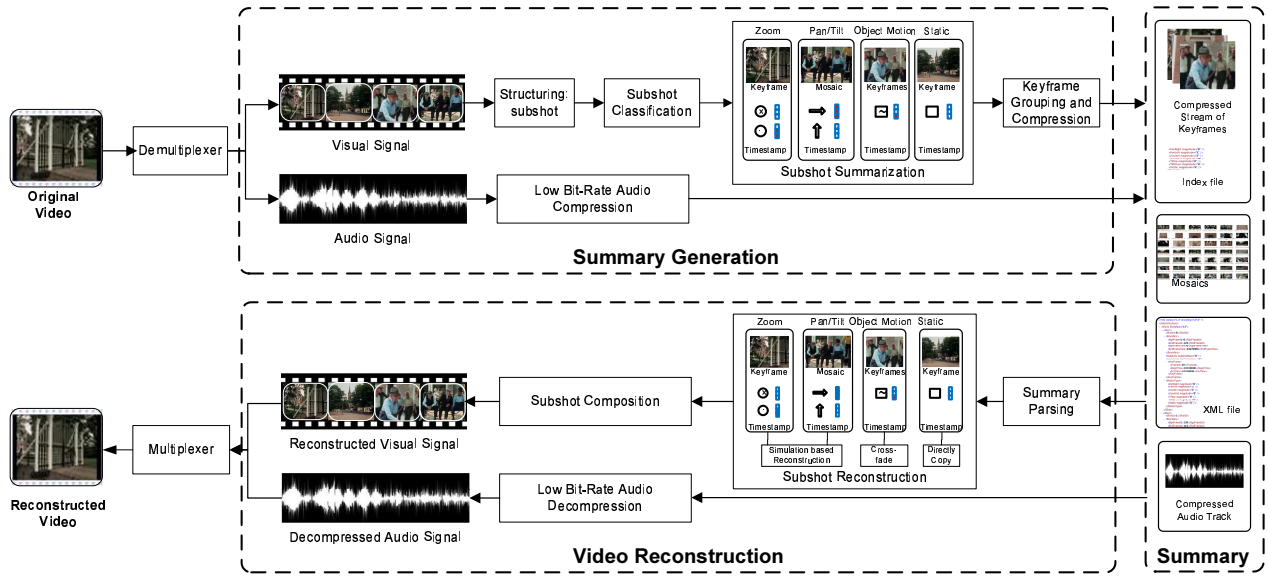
Original Video

Demultiplexer

Visual Signal

Structuring: subshot

Subshot Classification

Zoom

Keyframe

Timestamp

Pan/Tilt

Mosaic

Timestamp

Object Motion

Keyframes

Timestamp

Static

Keyframe

Timestamp

Subshot Summarization

Keyframe Grouping and Compression

Audio Signal

Low Bit-Rate Audio Compression

Summary Generation

Compressed Stream of Keyframes

Index file

Mosaics

XML file

Compressed Audio Track

Summary

Reconstructed Video

Multiplexer

Reconstructed Visual Signal

Subshot Composition

Zoom

Keyframe

Timestamp

Pan/Tilt

Mosaic

Timestamp

Object Motion

Keyframes

Timestamp

Static

Keyframe

Timestamp

Simulation based Reconstruction

Cross-fade

Directly Copy

Subshot Reconstruction

Summary Parsing

Decompressed Audio Signal

Low Bit-Rate Audio Decompression

Video Reconstruction